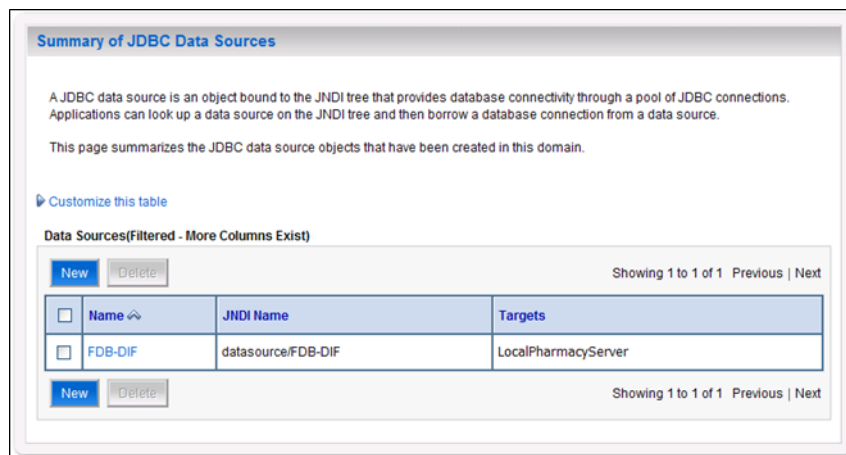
Summary of JDBC Data Sources

A JDBC data source is an object bound to the JNDI tree that provides database connectivity through a pool of JDBC connections. Applications can look up a data source on the JNDI tree and then borrow a database connection from a data source.

This page summarizes the JDBC data source objects that have been created in this domain.

Customize this table

Data Sources(Filtered - More Columns Exist)

New Delete Showing 1 to 1 of 1 Previous | Next

| | Name | JNDI Name | Targets |
|---|---|---|---|
| | FDB-DIF | datasource/FDB-DIF | LocalPharmacyServer |

New Delete Showing 1 to 1 of 1 Previous | Next